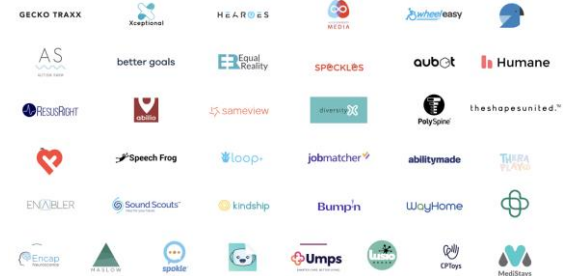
GECKO TRAXX
Xceptional
HEAROES
MEDIA
wheeleasy

AS
better goals
Equal Reality
SPECKLES
aubot
Humane

RESUSRIGHT
abilia
sameview
diversity X
PolySpine
theshapesunited.™

Speech Frog
loop+
jobmatcher
abilitymade
TERRA PLAYA

ENABLER
Sound Scouts
kindship
Bump'n
WayHome

Encap
MASLOW
spokle
Umps
luso
CPToys
MediStays